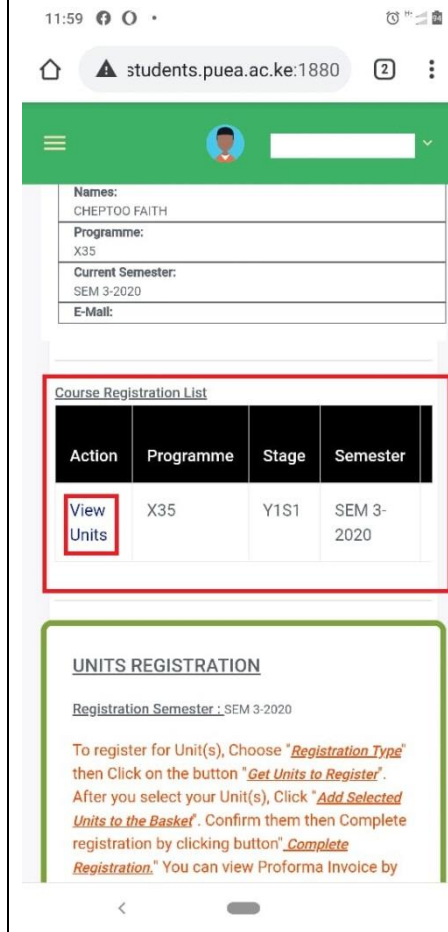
11:59

students.puea.ac.ke:1880

2

Names:
CHEPTOO FAITH
Programme:
X35
Current Semester:
SEM 3-2020
E-Mail:

Course Registration List

| Action | Programme | Stage | Semester |
|---|---|---|---|
| View Units | X35 | Y1S1 | SEM 3-2020 |

UNITS REGISTRATION

Registration Semester : SEM 3-2020

To register for Unit(s), Choose "Registration Type" then Click on the button "Get Units to Register". After you select your Unit(s), Click "Add Selected Units to the Basket". Confirm them then Complete registration by clicking button" Complete Registration." You can view Proforma Invoice by